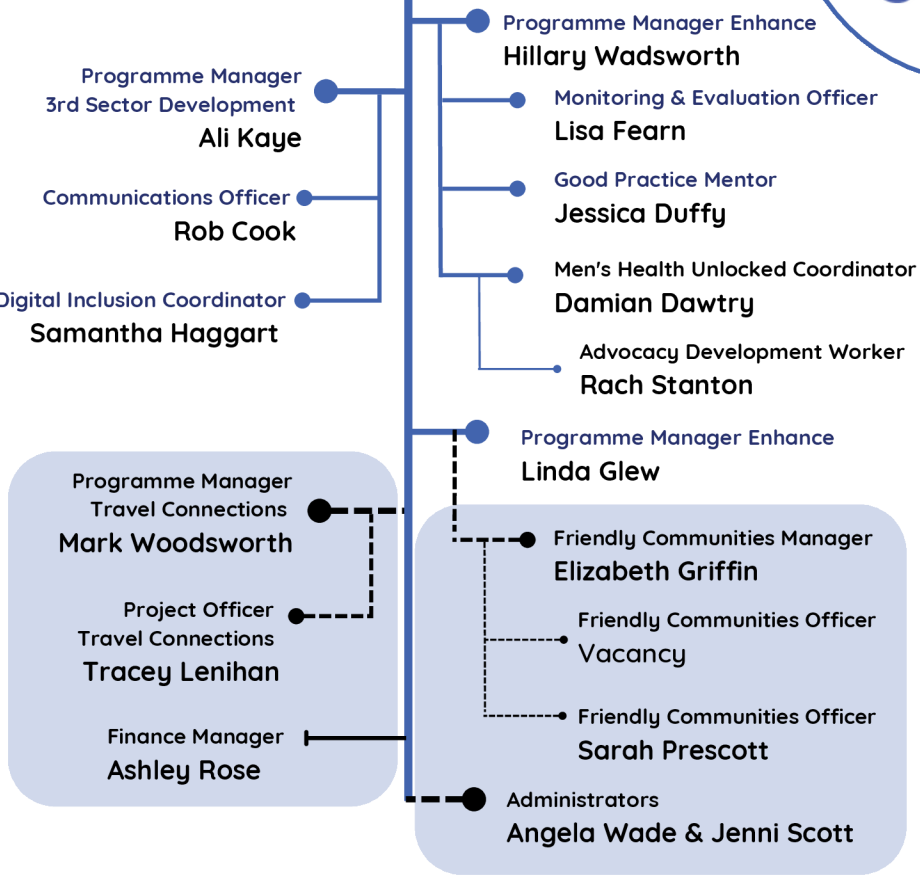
Programme Manager Enhance
Hillary Wadsworth

Programme Manager
3rd Sector Development
Ali Kaye

Monitoring & Evaluation Officer
Lisa Fearn

Good Practice Mentor
Jessica Duffy

Communications Officer
Rob Cook

Men's Health Unlocked Coordinator
Damian Dawtry

Digital Inclusion Coordinator
Samantha Haggart

Advocacy Development Worker
Rach Stanton

Programme Manager Enhance
Linda Glew

Programme Manager
Travel Connections
Mark Woodsworth

Friendly Communities Manager
Elizabeth Griffin

Project Officer
Travel Connections
Tracey Lenihan

Friendly Communities Officer
Vacancy

Friendly Communities Officer
Sarah Prescott

Finance Manager
Ashley Rose

Administrators
Angela Wade & Jenni Scott